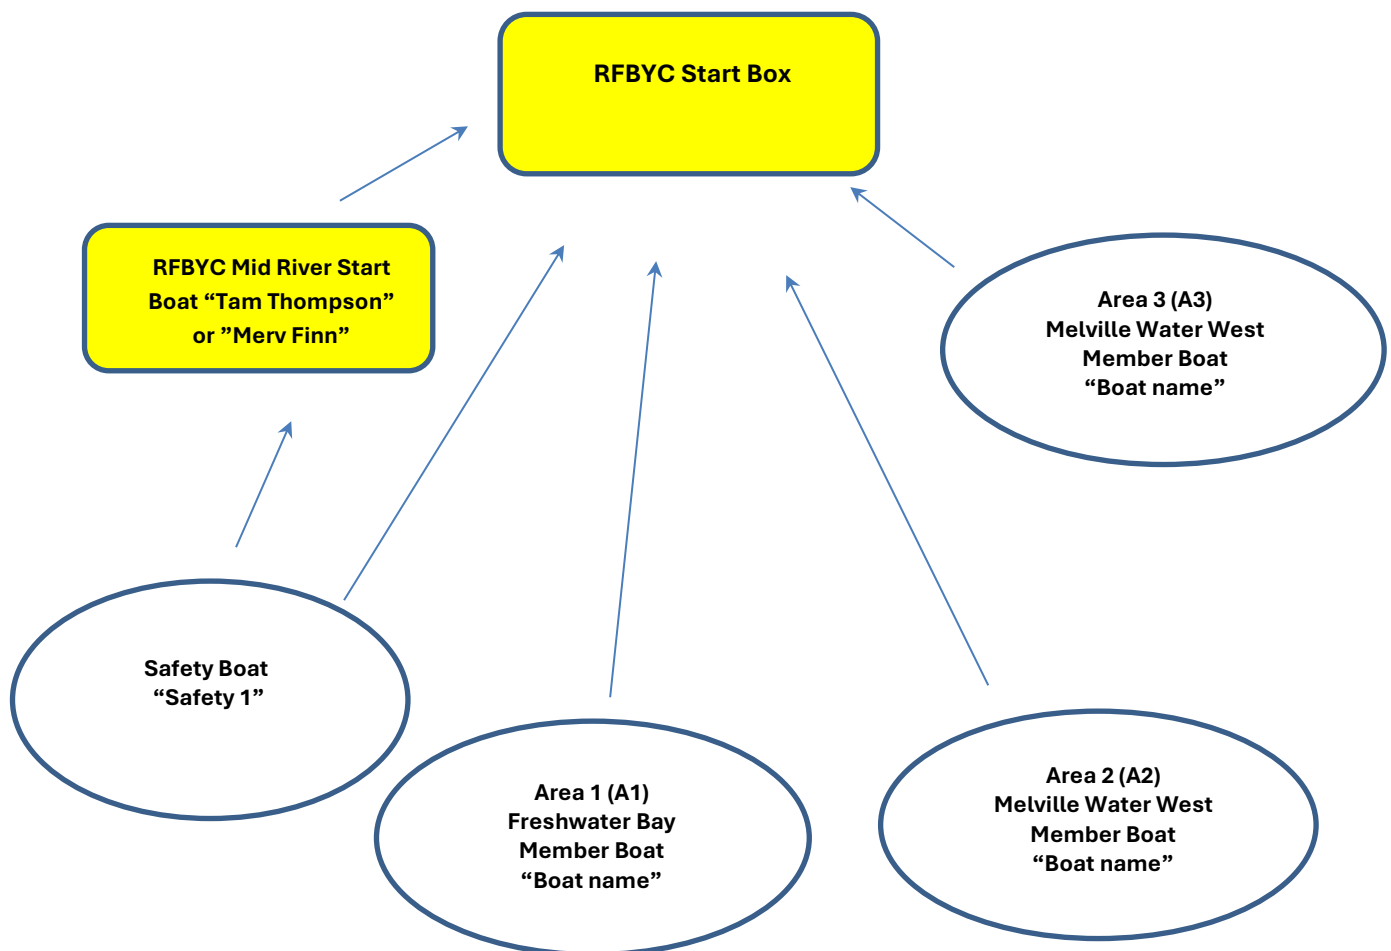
RFBYC Start Box

RFBYC Mid River Start Boat “Tam Thompson” or ”Merv Finn”

Area 3 (A3)
Melville Water West
Member Boat
“Boat name”

Safety Boat
“Safety 1”

Area 1 (A1)
Freshwater Bay
Member Boat
“Boat name”

Area 2 (A2)
Melville Water West
Member Boat
“Boat name”